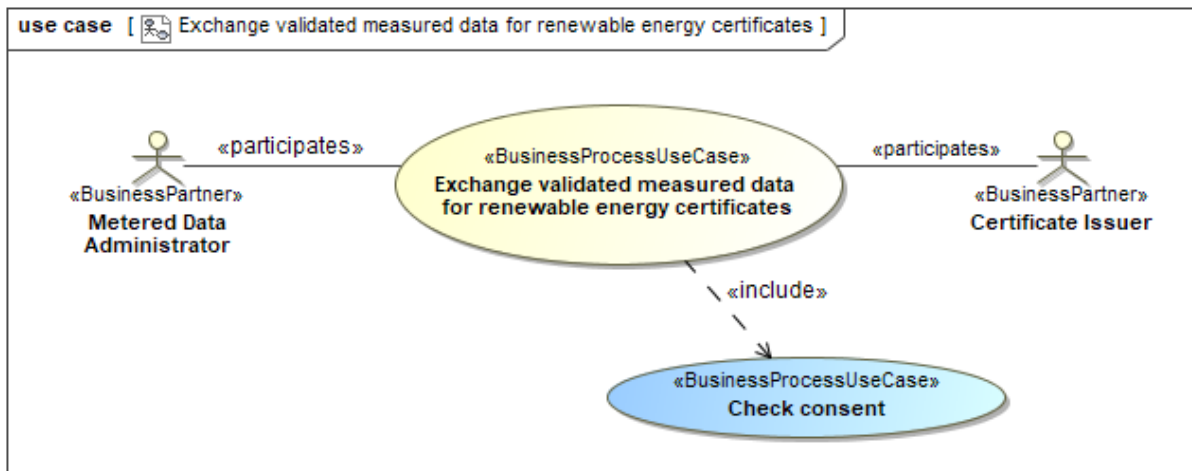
use case [ Exchange validated measured data for renewable energy certificates ]

«participates»

«BusinessPartner»
Metered Data Administrator

«BusinessProcessUseCase»
Exchange validated measured data for renewable energy certificates

«participates»

«BusinessPartner»
Certificate Issuer

«include»

«BusinessProcessUseCase»
Check consent